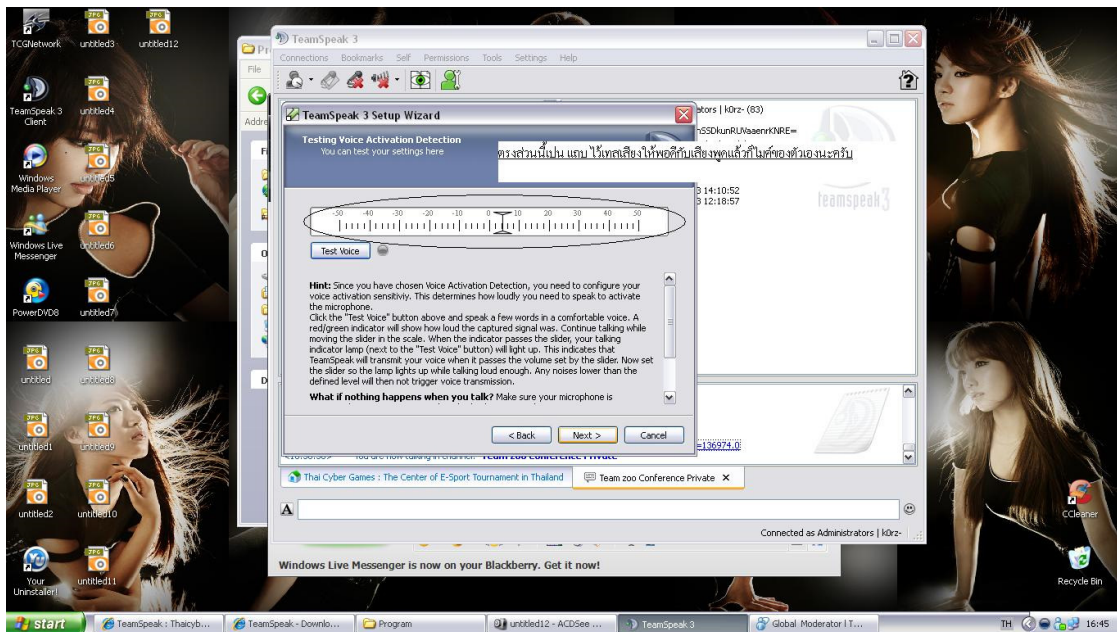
TCGNetwork
untitled3
untitled12
TeamSpeak 3 Client
untitled4
Windows Media Player
untitled5
Windows Live Messenger
untitled6
PowerDVD8
untitled7
untitled
untitled8
untitled1
untitled9
untitled2
untitled10
Your Uninstaller!
untitled11

TeamSpeak 3
Connections Bookmarks Self Permissions Tools Settings Help

ators | k0rz- (83)
hSSDkunRUVaaenrKNRE=
ตรงส่วนนี้เป็น แถบ ไว้เทสเสียงให้พอดีกับเสียงพูดแล้วก็ไมค์ของตัวเองนะครับ
3 14:10:52
3 12:18:57
teamspeak3

TeamSpeak 3 Setup Wizard
Testing Voice Activation Detection
You can test your settings here

-50 -40 -30 -20 -10 0 10 20 30 40 50

Test Voice

Hint: Since you have chosen Voice Activation Detection, you need to configure your voice activation sensitiviy. This determines how loudly you need to speak to activate the microphone.
Click the "Test Voice" button above and speak a few words in a comfortable voice. A red/green indicator will show how loud the captured signal was. Continue talking while moving the slider in the scale. When the indicator passes the slider, your talking indicator lamp (next to the "Test Voice" button) will light up. This indicates that TeamSpeak will transmit your voice when it passes the volume set by the slider. Now set the slider so the lamp lights up while talking loud enough. Any noises lower than the defined level will then not trigger voice transmission.
What if nothing happens when you talk? Make sure your microphone is

< Back Next > Cancel

=136974.0
Thai Cyber Games : The Center of E-Sport Tournament in Thailand
Team zoo Conference Private
Connected as Administrators | k0rz-
Windows Live Messenger is now on your Blackberry. Get it now!

CCleaner
Recycle Bin
start
TeamSpeak : Thaicyb...
TeamSpeak - Downlo...
Program
untitled12 - ACDSee ...
TeamSpeak 3
Global Moderator I T...
TH 16:45